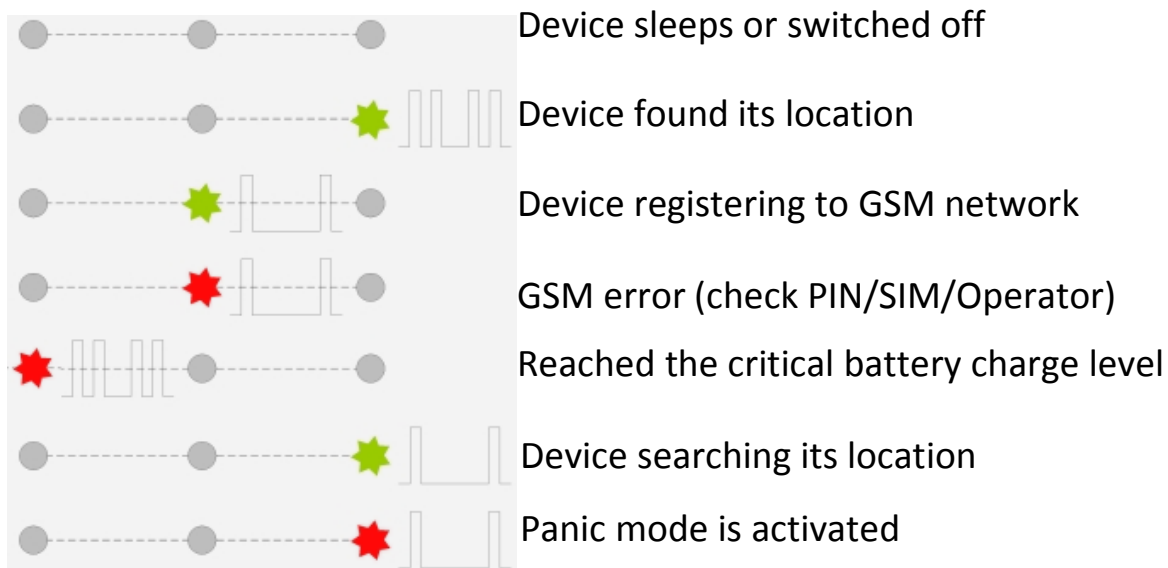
Device sleeps or switched off
Device found its location
Device registering to GSM network
GSM error (check PIN/SIM/Operator)
Reached the critical battery charge level
Device searching its location
Panic mode is activated